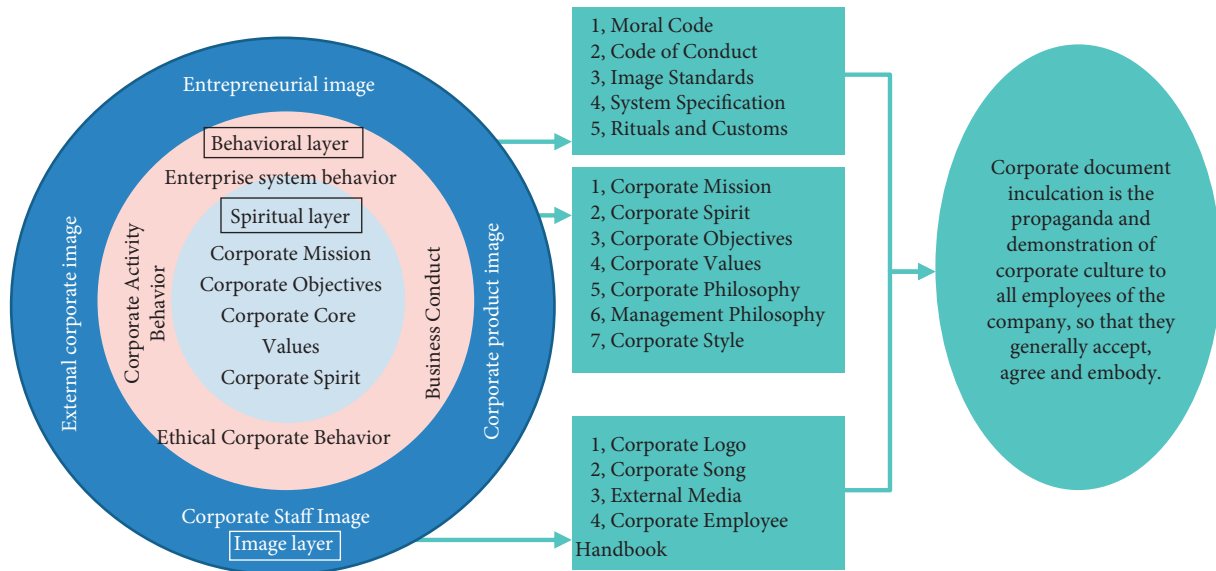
Entrepreneurial image

Behavioral layer

Enterprise system behavior

Spiritual layer

Corporate Mission
Corporate Objectives
Corporate Core Values
Corporate Spirit

Corporate Activity Behavior

Business Conduct

Ethical Corporate Behavior

External corporate image

Corporate product image

Corporate Staff Image

Image layer

1, Moral Code
2, Code of Conduct
3, Image Standards
4, System Specification
5, Rituals and Customs

1, Corporate Mission
2, Corporate Spirit
3, Corporate Objectives
4, Corporate Values
5, Corporate Philosophy
6, Management Philosophy
7, Corporate Style

1, Corporate Logo
2, Corporate Song
3, External Media
4, Corporate Employee Handbook

Corporate document inculcation is the propaganda and demonstration of corporate culture to all employees of the company, so that they generally accept, agree and embody.